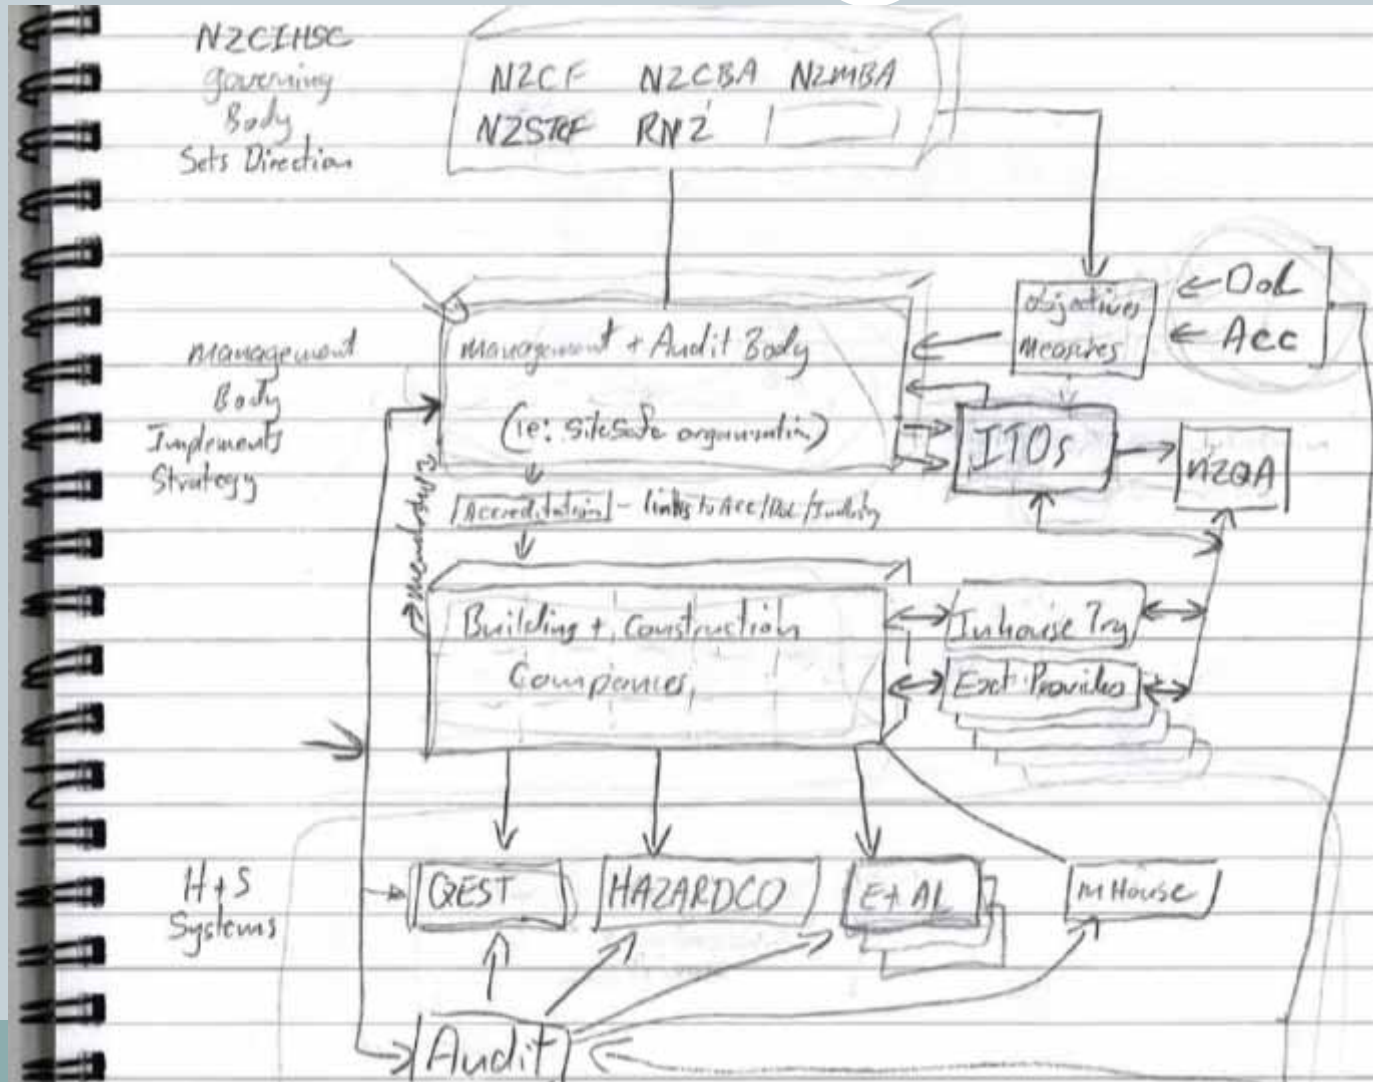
NZCIHSC
governing
Body
Sets Direction

NZCF NZCBA NZMBA
NZSTRF RNZ

Management
Body
Implements
Strategy

objectives
measures

← DoL
← Acc

Management + Audit Body
(ie: SiteSafe organisation)

ITOs

NZQA

Accreditation – links to Acc/DoL/Industry

Membership

Building + Construction
Companies,

Inhouse Trg
Ext Providers

H+S
Systems

QEST
HAZARDCO
E+AL
inHouse

Audit